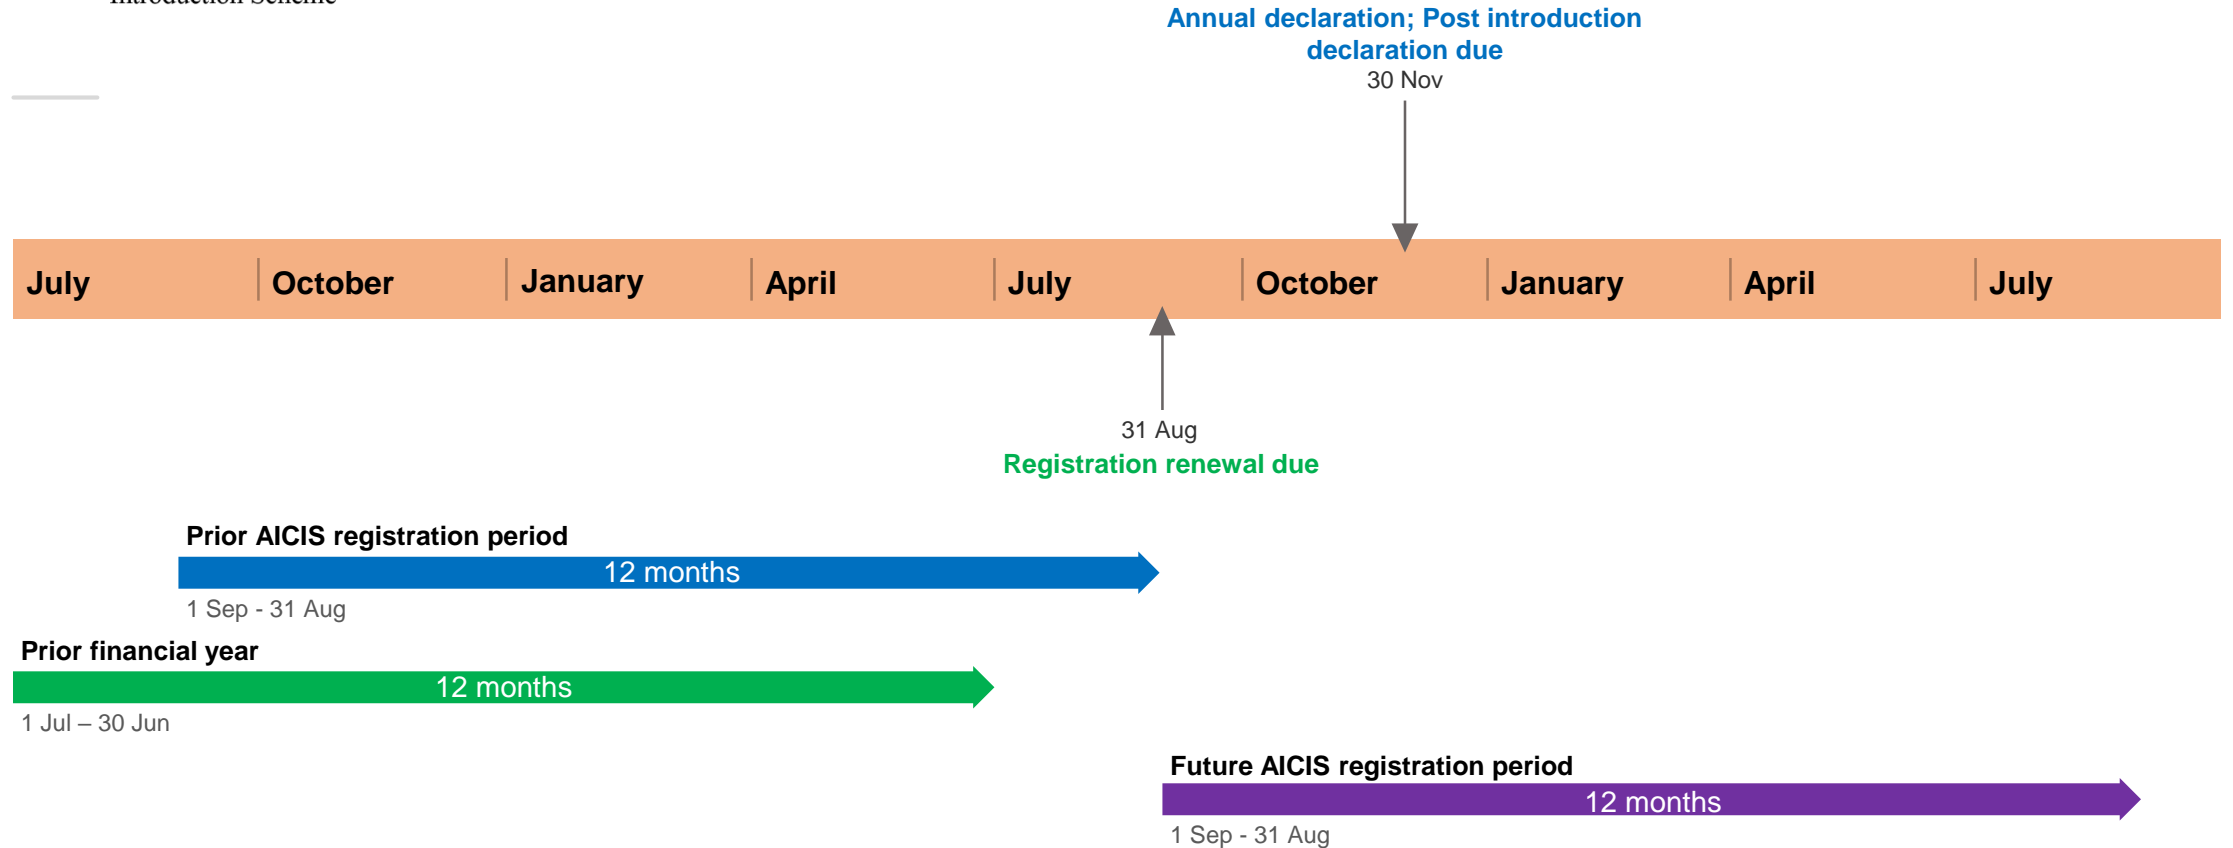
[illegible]

Annual declaration; Post introduction declaration due
30 Nov

July | October | January | April | July | October | January | April | July

31 Aug
Registration renewal due

Prior AICIS registration period
12 months
1 Sep - 31 Aug

Prior financial year
12 months
1 Jul – 30 Jun

Future AICIS registration period
12 months
1 Sep - 31 Aug